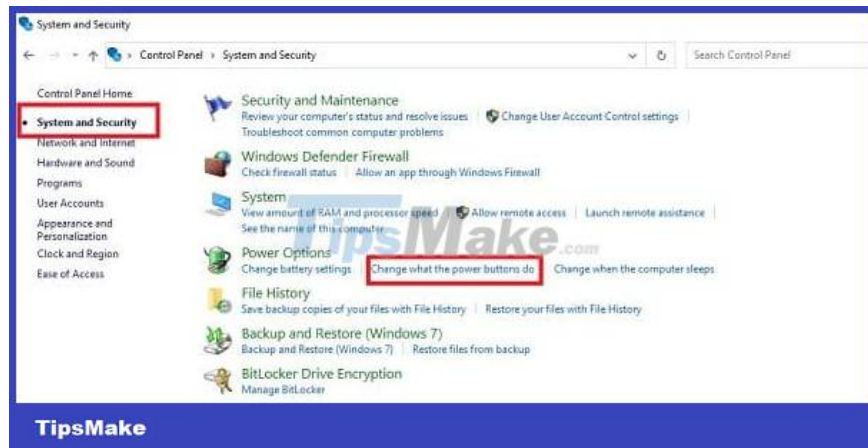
System and Security

Control Panel > System and Security

Search Control Panel

Control Panel Home
System and Security
Network and Internet
Hardware and Sound
Programs
User Accounts
Appearance and Personalization
Clock and Region
Ease of Access

Security and Maintenance
Review your computer's status and resolve issues | Change User Account Control settings
Troubleshoot common computer problems

Windows Defender Firewall
Check firewall status | Allow an app through Windows Firewall

System
View amount of RAM and processor speed | Allow remote access | Launch remote assistance
See the name of this computer

Power Options
Change battery settings | Change what the power buttons do | Change when the computer sleeps

File History
Save backup copies of your files with File History | Restore your files with File History

Backup and Restore (Windows 7)
Backup and Restore (Windows 7) | Restore files from backup

BitLocker Drive Encryption
Manage BitLocker

TipsMake.com

TipsMake